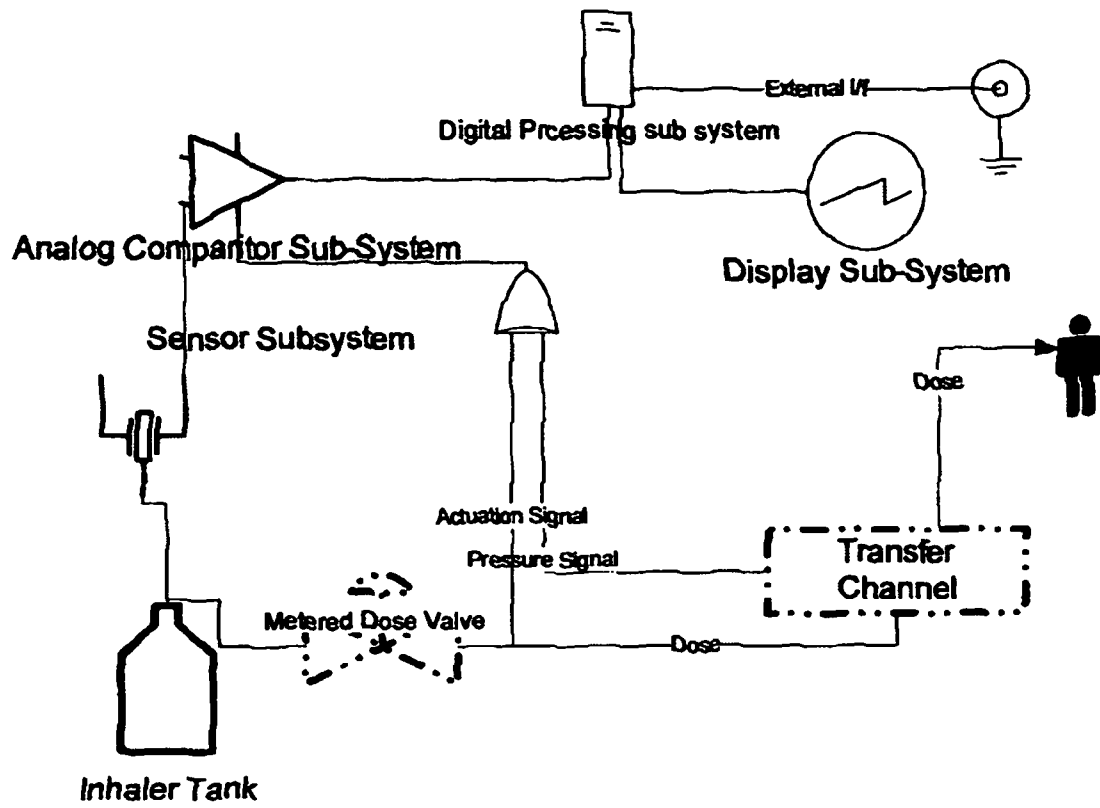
External I/f

Digital Prcessing sub system

Analog Comparitor Sub-System

Display Sub-System

Sensor Subsystem

Dose

Actuation Signal

Pressure Signal

Transfer Channel

Metered Dose Valve

Dose

Inhaler Tank